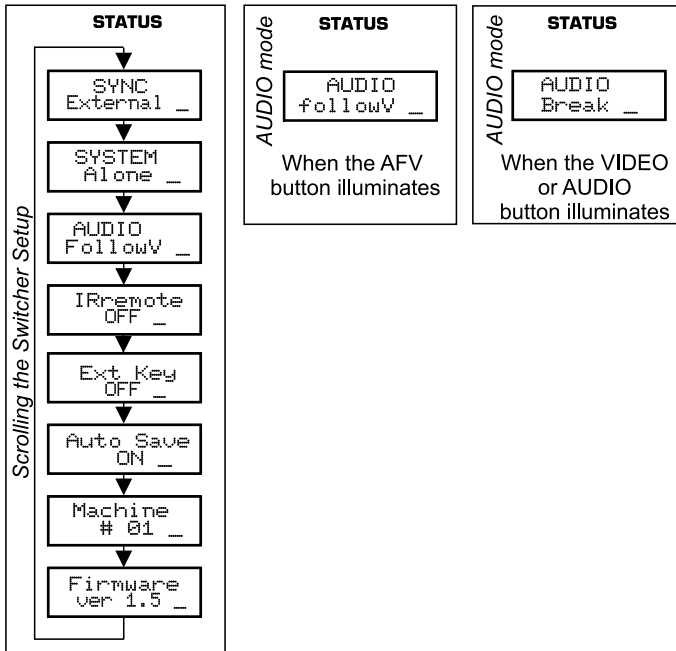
STATUS

Scrolling the Switcher Setup

SYNC
External _

SYSTEM
Alone _

AUDIO
FollowV _

IRremote
OFF _

Ext Key
OFF _

Auto Save
ON _

Machine
# 01 _

Firmware
ver 1.5 _

AUDIO mode

STATUS

AUDIO
followV _

When the AFV button illuminates

AUDIO mode

STATUS

AUDIO
Break _

When the VIDEO or AUDIO button illuminates